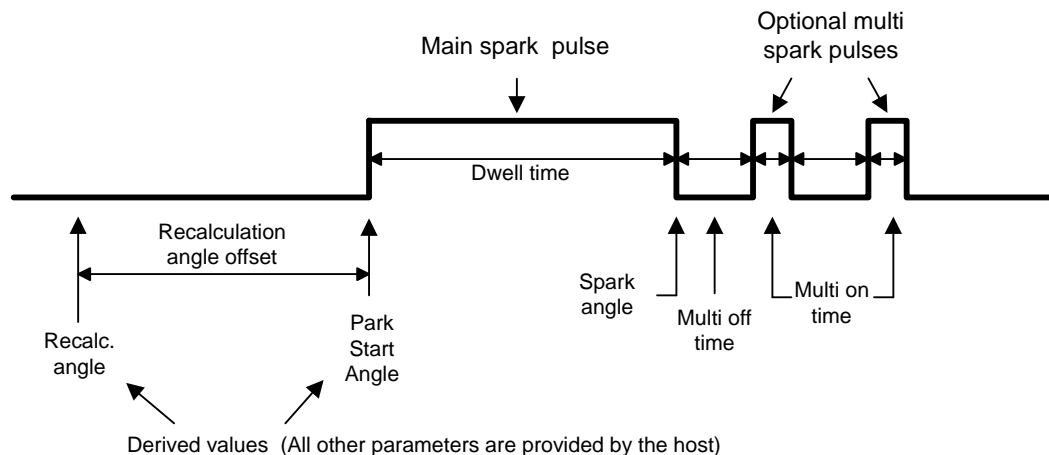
Optional multi spark pulses

Main spark pulse

Dwell time

Recalculation angle offset

Spark angle

Multi off time

Multi on time

Recalc. angle

Park Start Angle

Derived values (All other parameters are provided by the host)